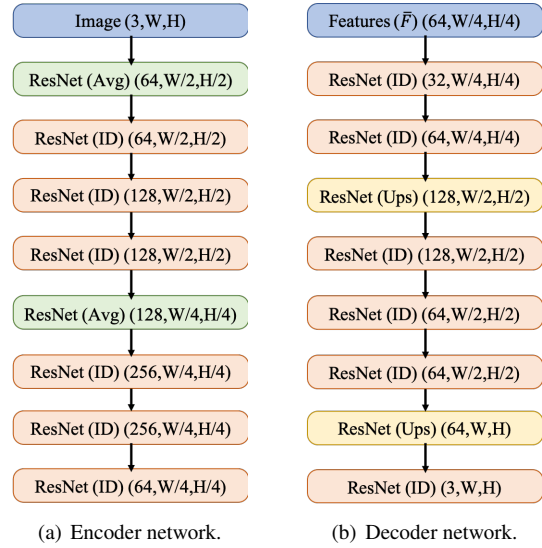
Image (3,W,H)

ResNet (Avg) (64,W/2,H/2)

ResNet (ID) (64,W/2,H/2)

ResNet (ID) (128,W/2,H/2)

ResNet (ID) (128,W/2,H/2)

ResNet (Avg) (128,W/4,H/4)

ResNet (ID) (256,W/4,H/4)

ResNet (ID) (256,W/4,H/4)

ResNet (ID) (64,W/4,H/4)

(a) Encoder network.

Features ($\bar{F}$) (64,W/4,H/4)

ResNet (ID) (32,W/4,H/4)

ResNet (ID) (64,W/4,H/4)

ResNet (Ups) (128,W/2,H/2)

ResNet (ID) (128,W/2,H/2)

ResNet (ID) (64,W/2,H/2)

ResNet (ID) (64,W/2,H/2)

ResNet (Ups) (64,W,H)

ResNet (ID) (3,W,H)

(b) Decoder network.